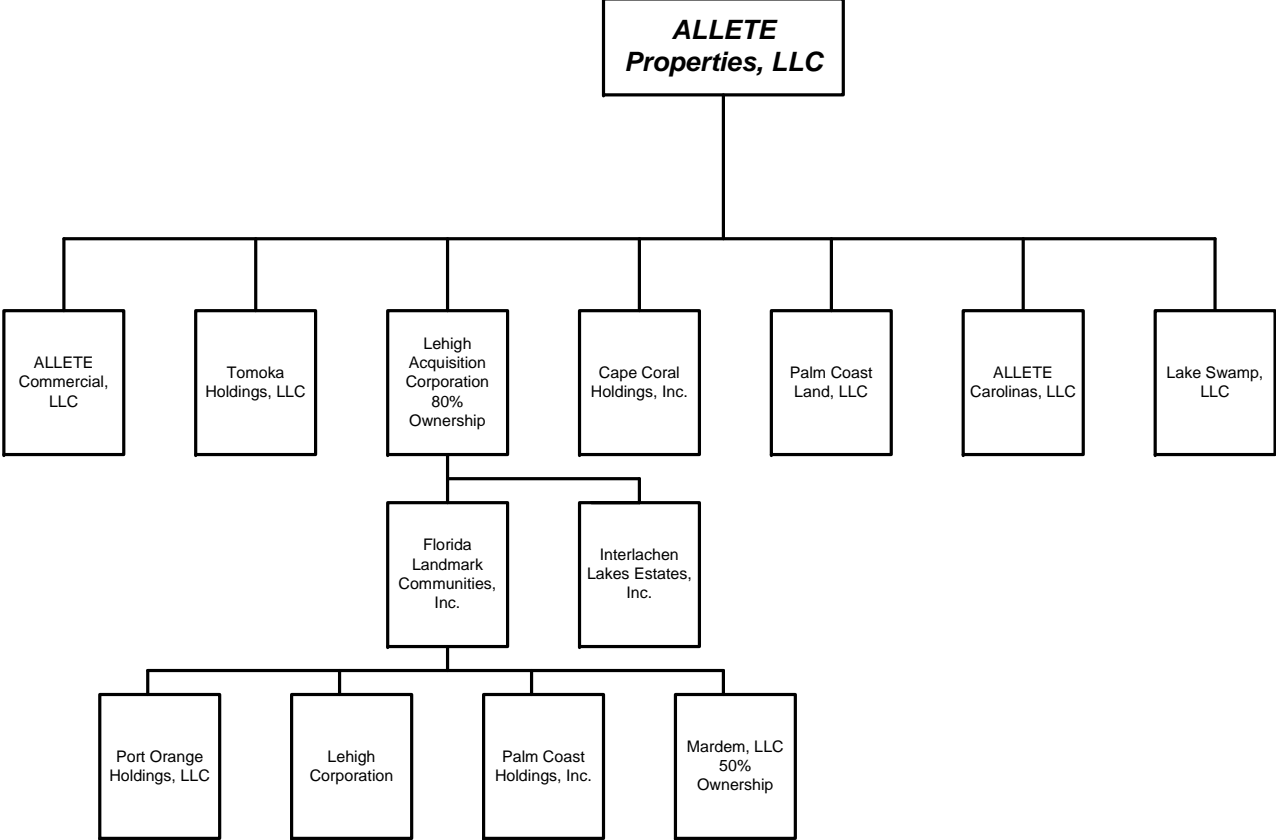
ALLETE Properties, LLC

ALLETE Commercial, LLC

Tomoka Holdings, LLC

Lehigh Acquisition Corporation 80% Ownership

Cape Coral Holdings, Inc.

Palm Coast Land, LLC

ALLETE Carolinas, LLC

Lake Swamp, LLC

Florida Landmark Communities, Inc.

Interlachen Lakes Estates, Inc.

Port Orange Holdings, LLC

Lehigh Corporation

Palm Coast Holdings, Inc.

Mardem, LLC 50% Ownership